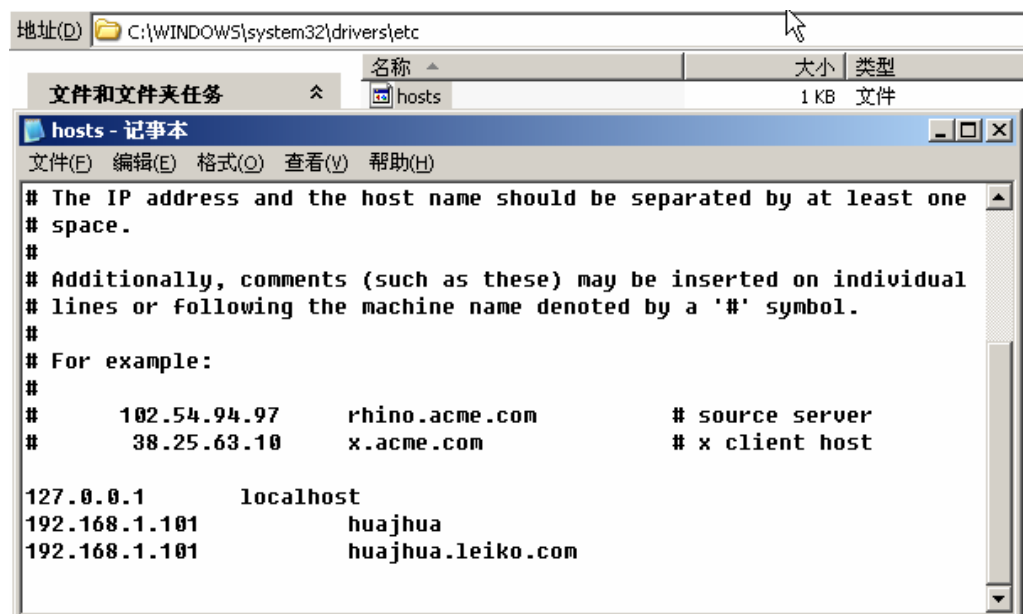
地址(D) C:\WINDOWS\system32\drivers\etc

文件和文件夹任务

名称 ▲ | 大小 | 类型
hosts | 1 KB | 文件

hosts - 记事本

文件(F) 编辑(E) 格式(O) 查看(V) 帮助(H)

# The IP address and the host name should be separated by at least one
# space.
#
# Additionally, comments (such as these) may be inserted on individual
# lines or following the machine name denoted by a '#' symbol.
#
# For example:
#
#      102.54.94.97     rhino.acme.com          # source server
#       38.25.63.10     x.acme.com              # x client host

127.0.0.1       localhost
192.168.1.101            huajhua
192.168.1.101            huajhua.leiko.com